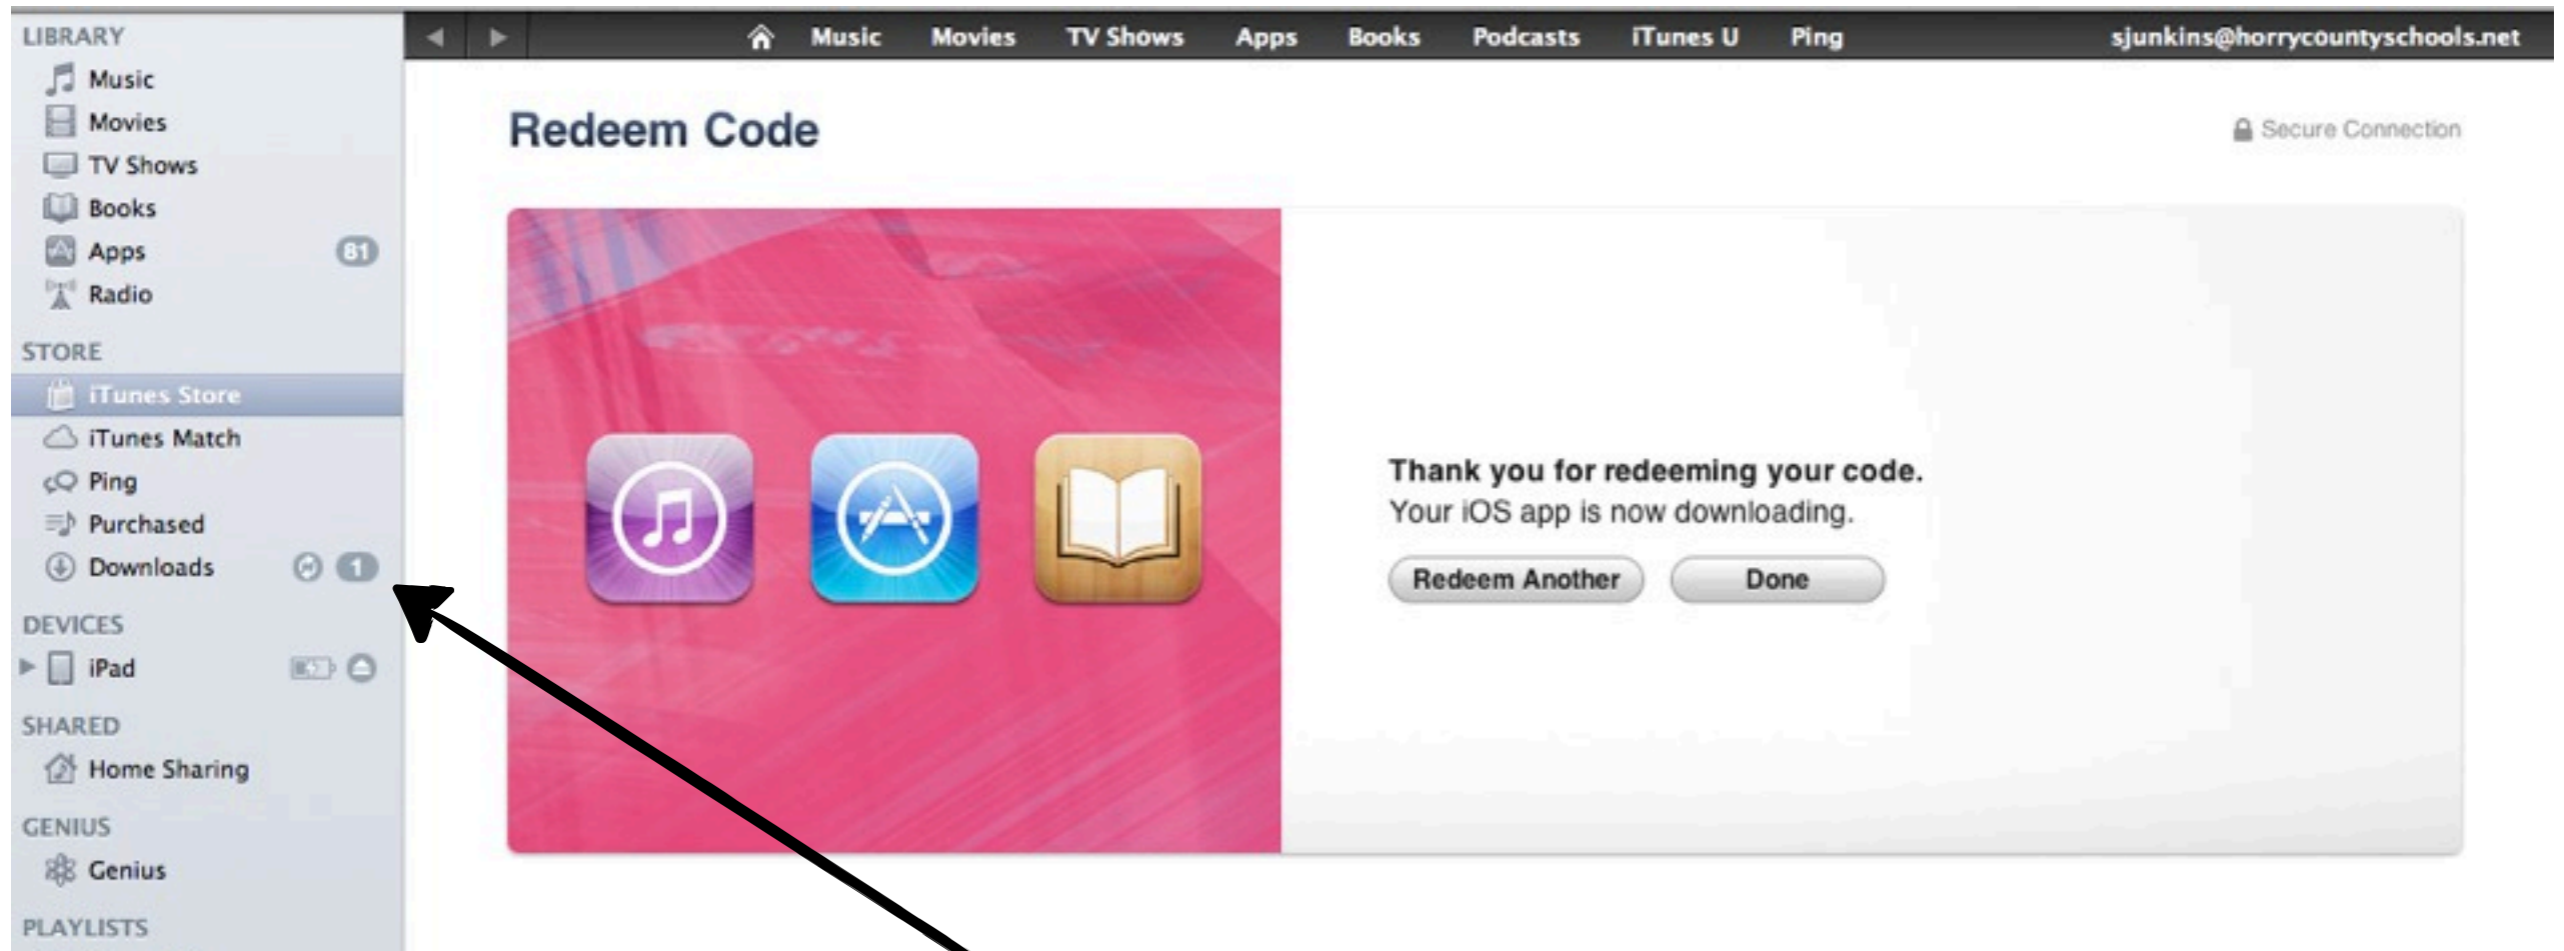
LIBRARY
Music
Movies
TV Shows
Books
Apps 81
Radio
STORE
iTunes Store
iTunes Match
Ping
Purchased
Downloads 1
DEVICES
iPad
SHARED
Home Sharing
GENIUS
Genius
PLAYLISTS

Music Movies TV Shows Apps Books Podcasts iTunes U Ping sjunkins@horrycountyschools.net

Redeem Code

Secure Connection

Thank you for redeeming your code.
Your iOS app is now downloading.

Redeem Another Done